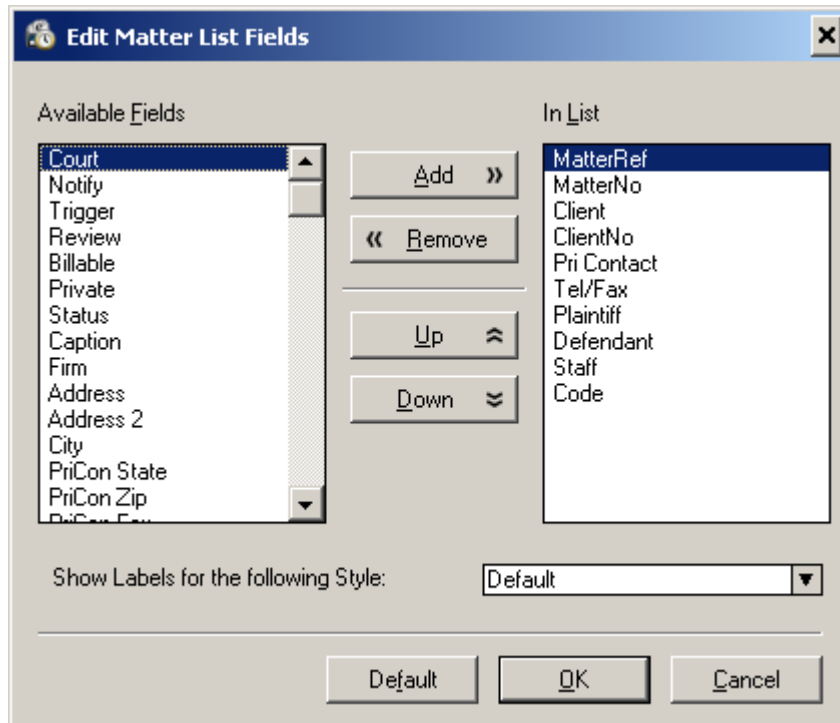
Edit Matter List Fields

Available Fields

Court
Notify
Trigger
Review
Billable
Private
Status
Caption
Firm
Address
Address 2
City
PriCon State
PriCon Zip
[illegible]

Add »

« Remove

Up

Down

In List

MatterRef
MatterNo
Client
ClientNo
Pri Contact
Tel/Fax
Plaintiff
Defendant
Staff
Code

Show Labels for the following Style:

Default

Default

OK

Cancel